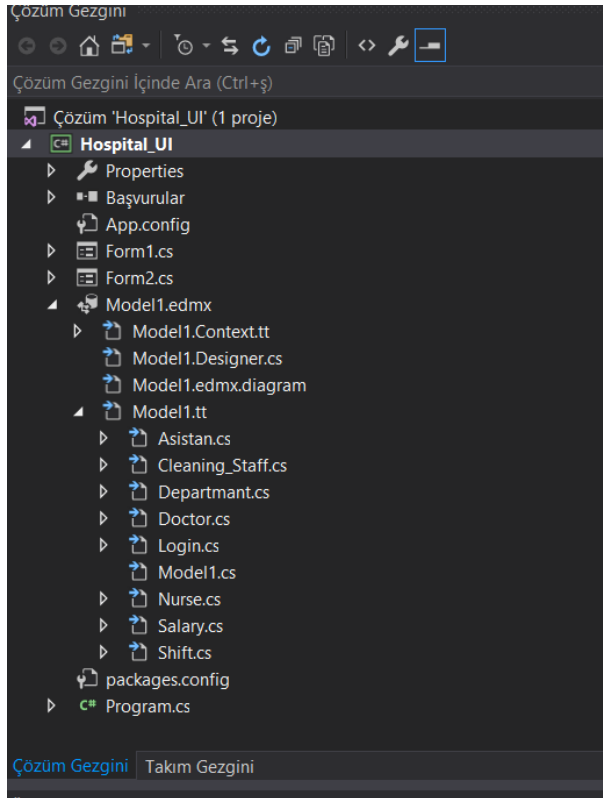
Çözüm Gezgini

Çözüm Gezgini İçinde Ara (Ctrl+ş)

Çözüm 'Hospital_UI' (1 proje)
C# Hospital_UI
Properties
Başvurular
App.config
Form1.cs
Form2.cs
Model1.edmx
Model1.Context.tt
Model1.Designer.cs
Model1.edmx.diagram
Model1.tt
Asistan.cs
Cleaning_Staff.cs
Departmant.cs
Doctor.cs
Login.cs
Model1.cs
Nurse.cs
Salary.cs
Shift.cs
packages.config
C# Program.cs

Çözüm Gezgini Takım Gezgini